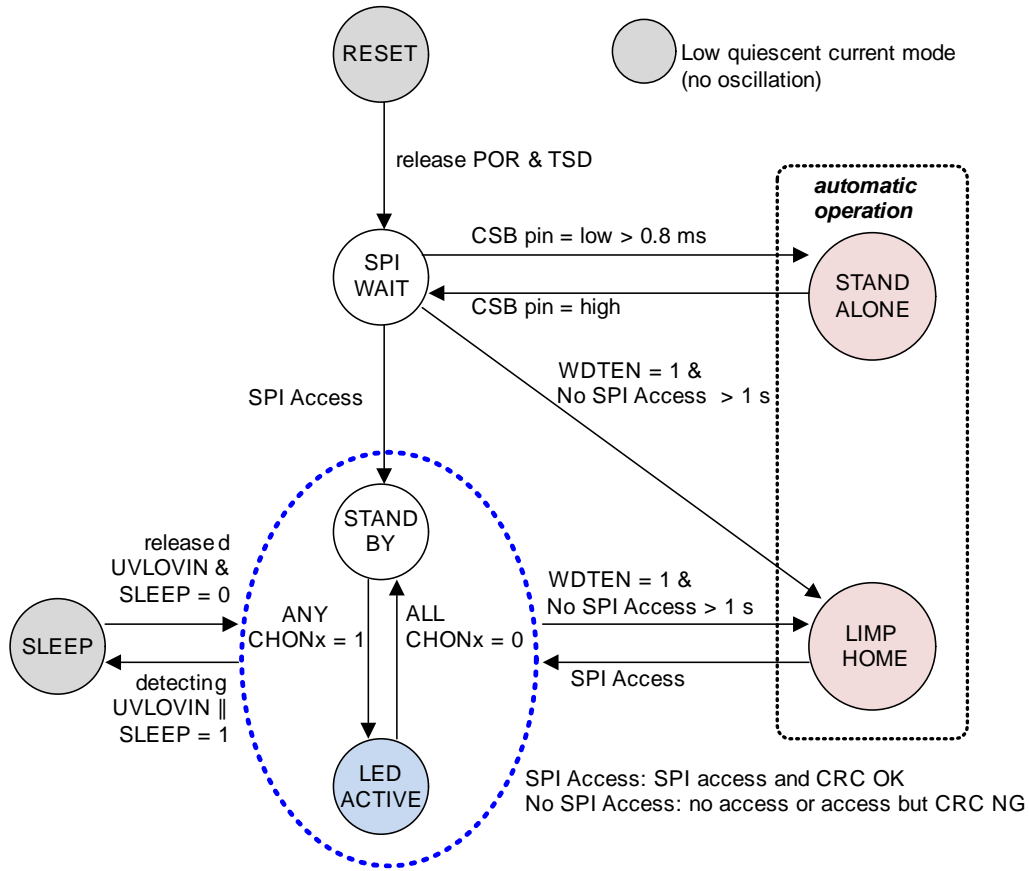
RESET

Low quiescent current mode (no oscillation)

release POR & TSD

automatic operation

CSB pin = low > 0.8 ms

SPI WAIT

STAND ALONE

CSB pin = high

WDTEN = 1 & No SPI Access > 1 s

SPI Access

STAND BY

release d UVLOVIN & SLEEP = 0

WDTEN = 1 & No SPI Access > 1 s

SLEEP

ANY CHONx = 1

ALL CHONx = 0

LIMP HOME

detecting UVLOVIN || SLEEP = 1

SPI Access

LED ACTIVE

SPI Access: SPI access and CRC OK
No SPI Access: no access or access but CRC NG